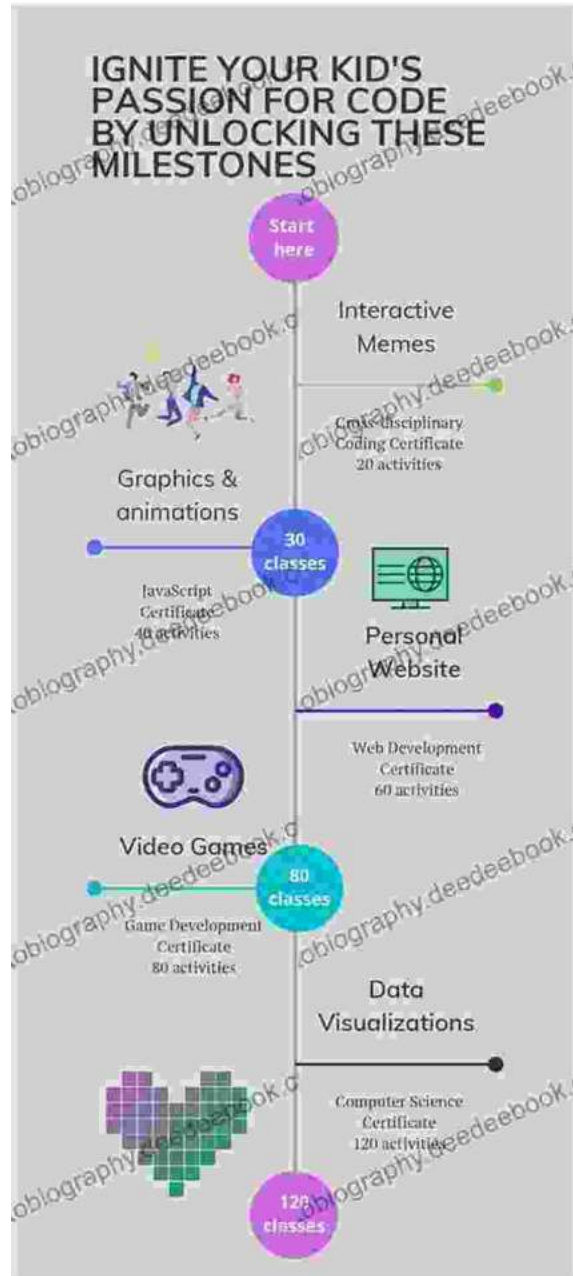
IGNITE YOUR KID'S PASSION FOR CODE BY UNLOCKING THESE MILESTONES

obiography.deedeebook.c

Start here

Interactive Memes

Cross-disciplinary Coding Certificate 20 activities

Graphics & animations

30 classes

JavaScript Certificate 40 activities

Personal Website

Web Development Certificate 60 activities

Video Games

80 classes

Game Development Certificate 80 activities

Data Visualizations

Computer Science Certificate 120 activities

120 classes